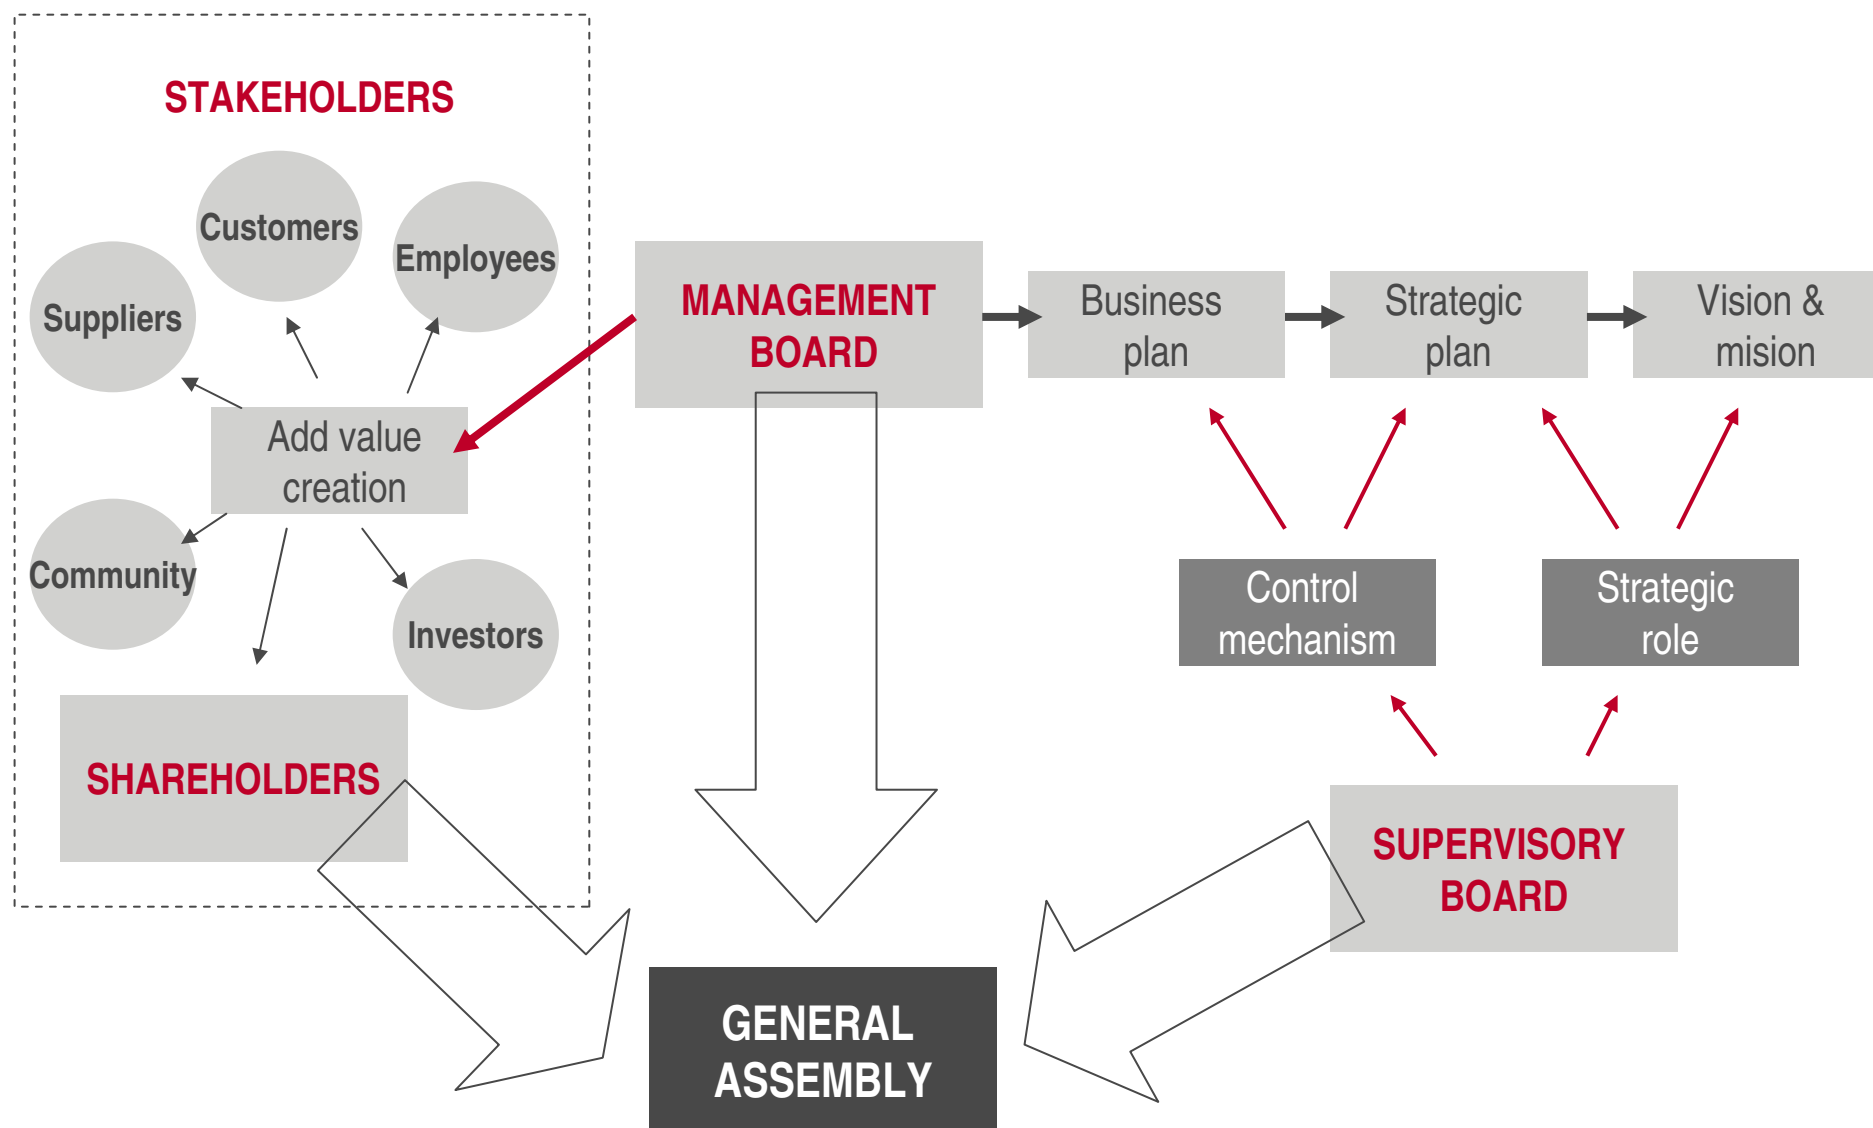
STAKEHOLDERS

Customers

Employees

Suppliers

Add value creation

Community

Investors

SHAREHOLDERS

MANAGEMENT BOARD

Business plan

Strategic plan

Vision & mision

Control mechanism

Strategic role

SUPERVISORY BOARD

GENERAL ASSEMBLY